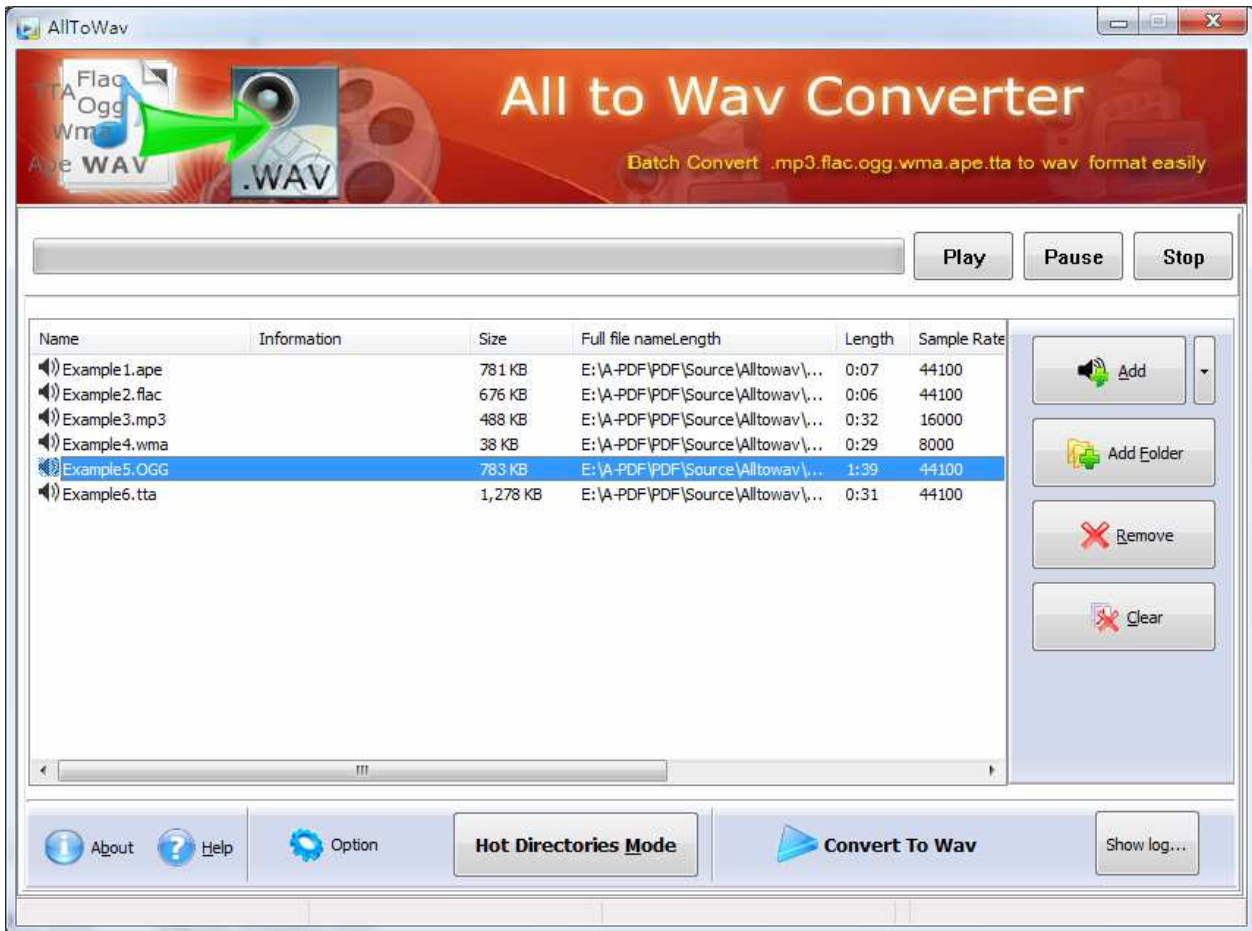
AllToWav

Flac
TTA Ogg
Wma
Ape WAV
.WAV

All to Wav Converter

Batch Convert .mp3.flac.ogg.wma.ape.tta to wav format easily

Play
Pause
Stop

| Name | Information | Size | Full file nameLength | Length | Sample Rate |
|---|---|---|---|---|---|
| Example1.ape | | 781 KB | E:\A-PDF\PDF\Source\Alltowav\... | 0:07 | 44100 |
| Example2.flac | | 676 KB | E:\A-PDF\PDF\Source\Alltowav\... | 0:06 | 44100 |
| Example3.mp3 | | 488 KB | E:\A-PDF\PDF\Source\Alltowav\... | 0:32 | 16000 |
| Example4.wma | | 38 KB | E:\A-PDF\PDF\Source\Alltowav\... | 0:29 | 8000 |
| Example5.OGG | | 783 KB | E:\A-PDF\PDF\Source\Alltowav\... | 1:39 | 44100 |
| Example6.tta | | 1,278 KB | E:\A-PDF\PDF\Source\Alltowav\... | 0:31 | 44100 |

Add
Add Folder
Remove
Clear

About
Help
Option
Hot Directories Mode
Convert To Wav
Show log...